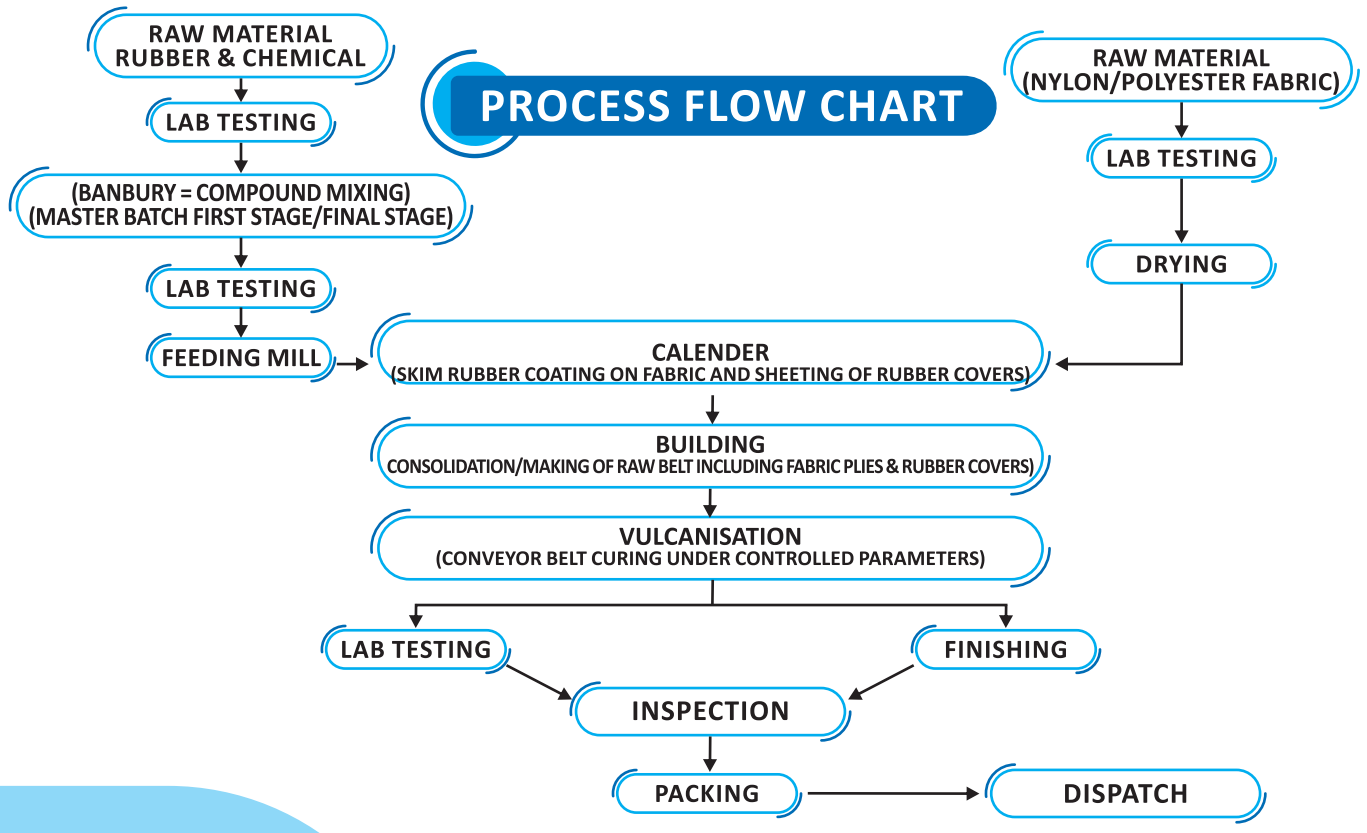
PROCESS FLOW CHART

RAW MATERIAL
RUBBER & CHEMICAL

LAB TESTING

(BANBURY = COMPOUND MIXING)
(MASTER BATCH FIRST STAGE/FINAL STAGE)

LAB TESTING

FEEDING MILL

RAW MATERIAL
(NYLON/POLYESTER FABRIC)

LAB TESTING

DRYING

CALENDER
(SKIM RUBBER COATING ON FABRIC AND SHEETING OF RUBBER COVERS)

BUILDING
CONSOLIDATION/MAKING OF RAW BELT INCLUDING FABRIC PLIES & RUBBER COVERS)

VULCANISATION
(CONVEYOR BELT CURING UNDER CONTROLLED PARAMETERS)

LAB TESTING

FINISHING

INSPECTION

PACKING

DISPATCH